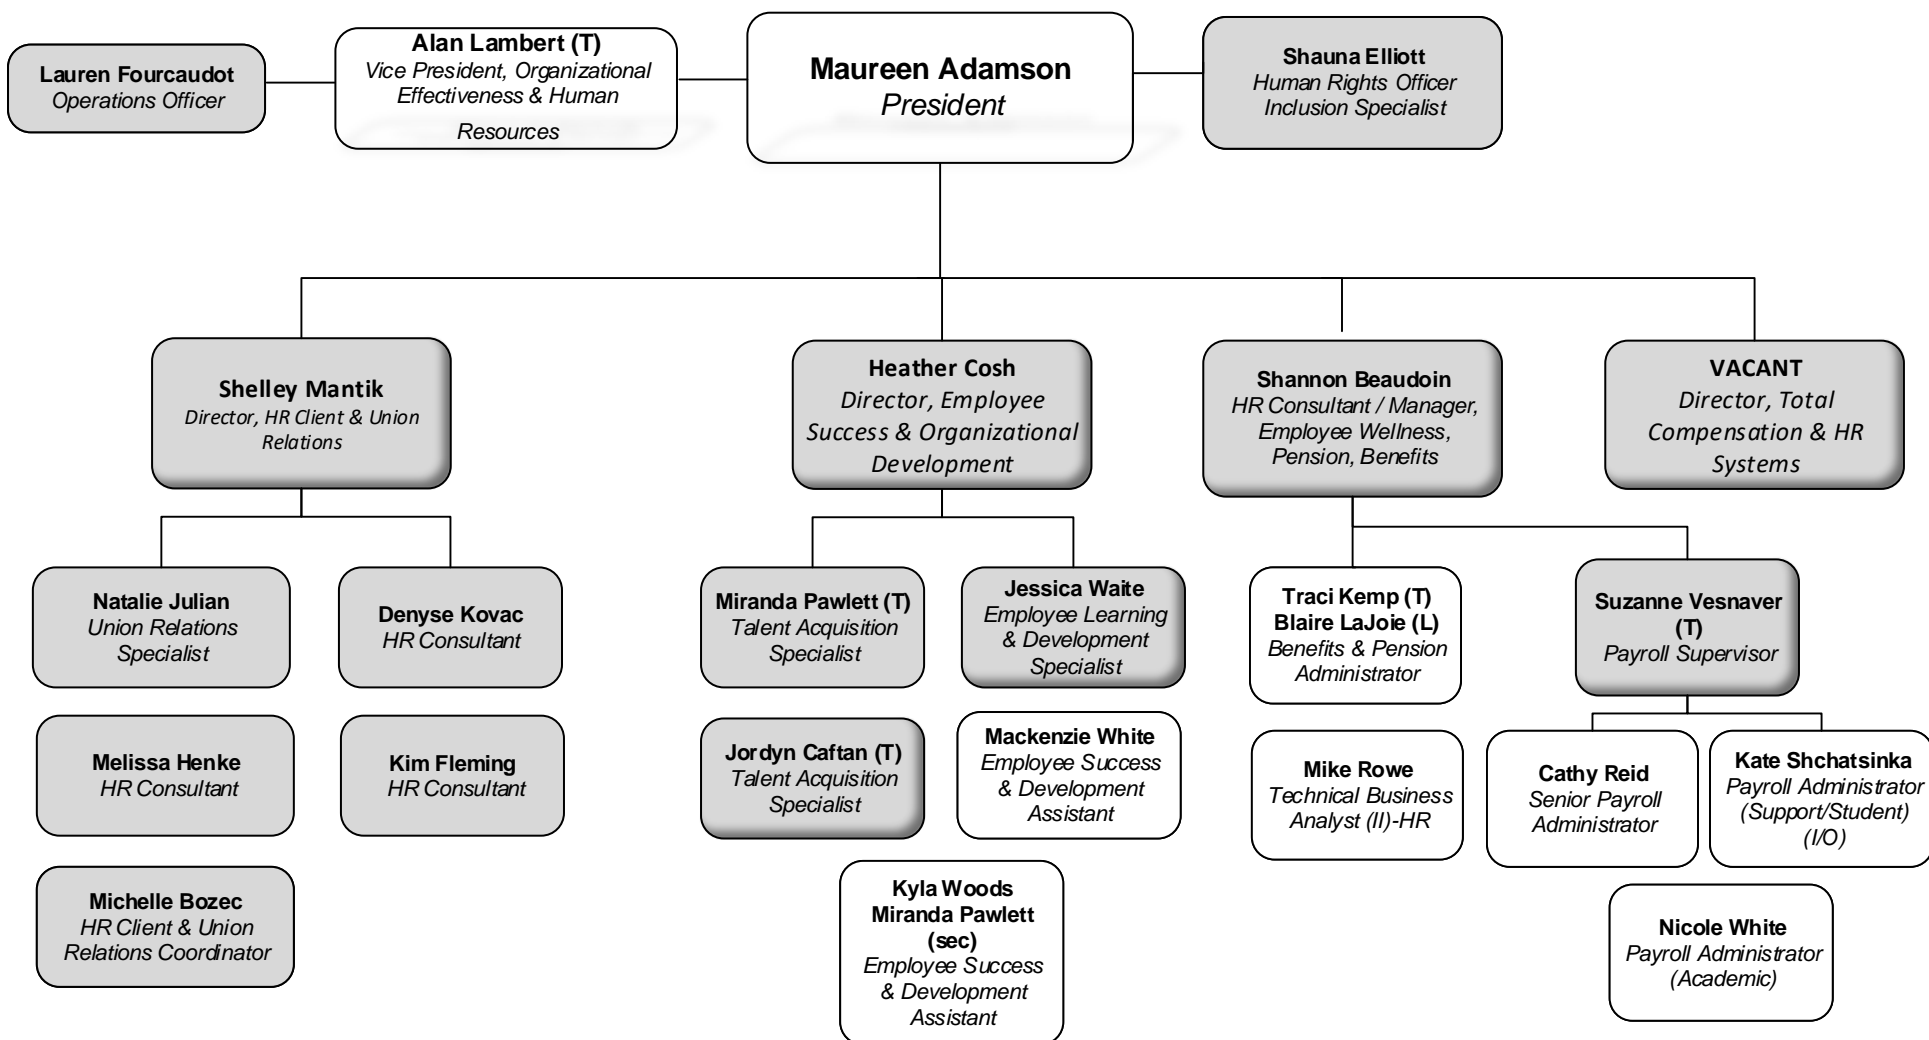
Lauren Fourcaudot
Operations Officer

Alan Lambert (T)
Vice President, Organizational Effectiveness & Human Resources

Maureen Adamson
President

Shauna Elliott
Human Rights Officer
Inclusion Specialist

Shelley Mantik
Director, HR Client & Union Relations

Heather Cosh
Director, Employee Success & Organizational Development

Shannon Beaudoin
HR Consultant / Manager, Employee Wellness, Pension, Benefits

VACANT
Director, Total Compensation & HR Systems

Natalie Julian
Union Relations Specialist

Denyse Kovac
HR Consultant

Melissa Henke
HR Consultant

Kim Fleming
HR Consultant

Michelle Bozec
HR Client & Union Relations Coordinator

Miranda Pawlett (T)
Talent Acquisition Specialist

Jessica Waite
Employee Learning & Development Specialist

Jordyn Caftan (T)
Talent Acquisition Specialist

Mackenzie White
Employee Success & Development Assistant

Kyla Woods
Miranda Pawlett (sec)
Employee Success & Development Assistant

Traci Kemp (T)
Blaire LaJoie (L)
Benefits & Pension Administrator

Mike Rowe
Technical Business Analyst (II)-HR

Suzanne Vesnaver (T)
Payroll Supervisor

Cathy Reid
Senior Payroll Administrator

Kate Shchatsinka
Payroll Administrator (Support/Student) (I/O)

Nicole White
Payroll Administrator (Academic)